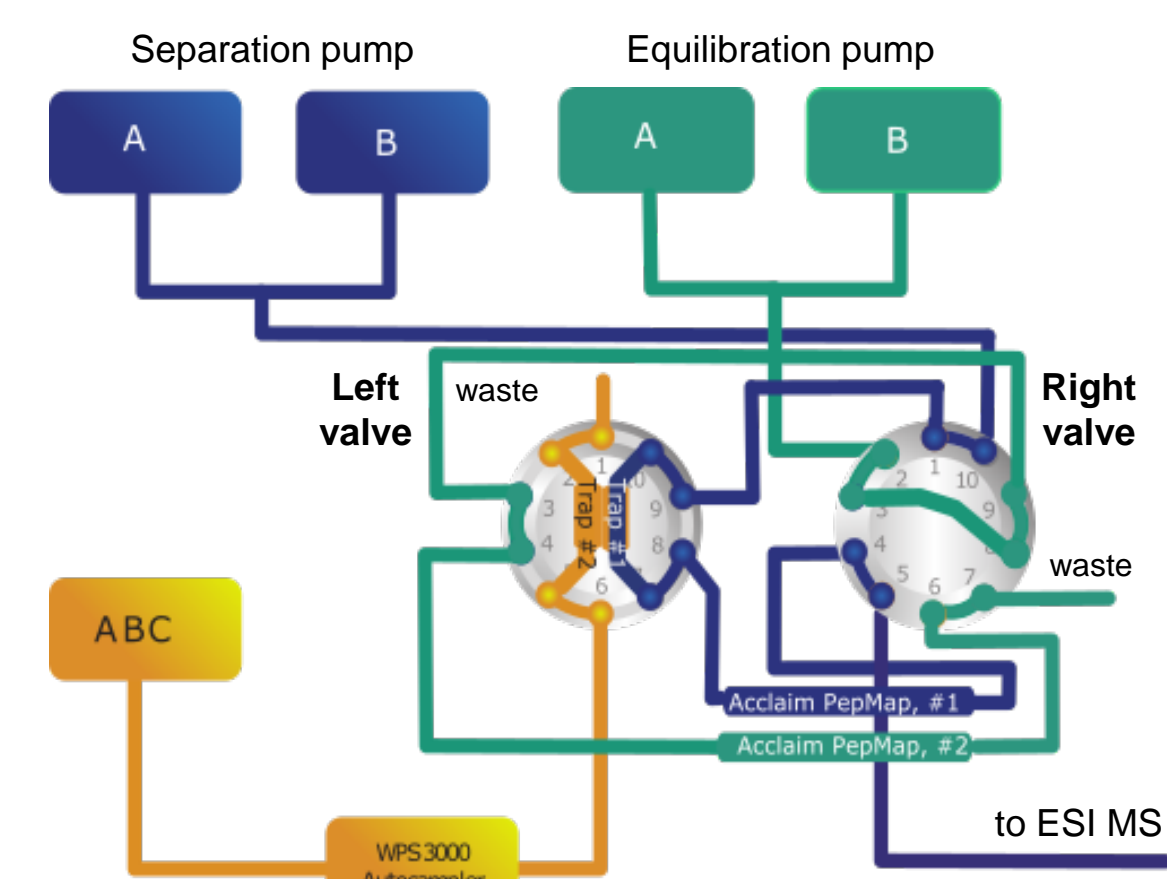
Separation pump

Equilibration pump

A

B

A

B

Left valve

waste

Right valve

1 2 3 4 5 6 7 8 9 10

Trap #2

Trap #1

1 2 3 4 5 6 7 8 9 10

waste

ABC

Acclaim PepMap, #1

Acclaim PepMap, #2

to ESI MS

WPS 3000
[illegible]